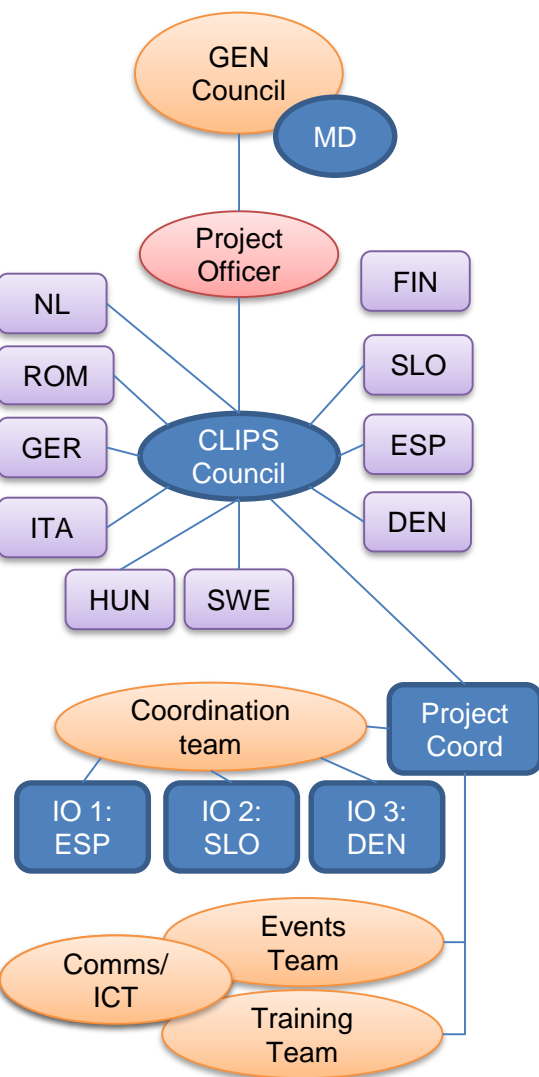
GEN Council

MD

Project Officer

NL

FIN

ROM

SLO

GER

CLIPS Council

ESP

ITA

DEN

HUN

SWE

Coordination team

Project Coord

IO 1: ESP

IO 2: SLO

IO 3: DEN

Events Team

Comms/ ICT

Training Team